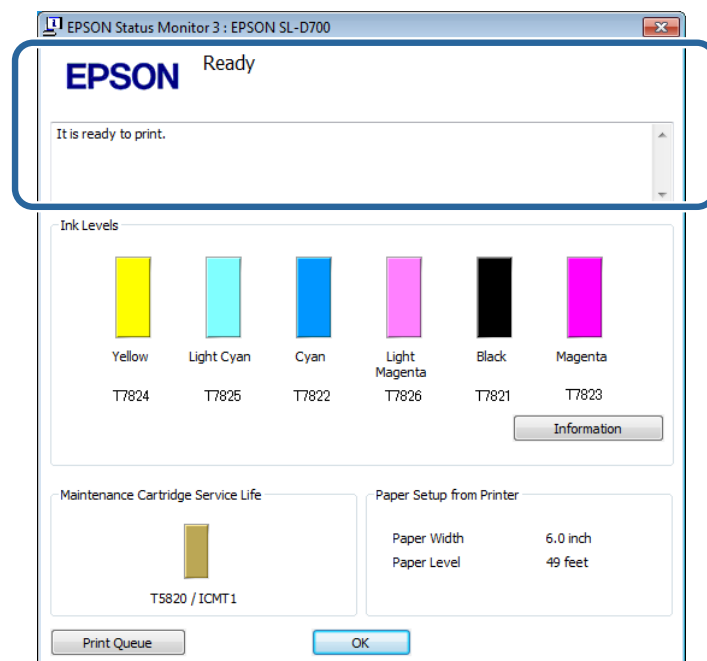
EPSON Status Monitor 3 : EPSON SL-D700

EPSON

Ready

It is ready to print.

Ink Levels

| Yellow | Light Cyan | Cyan | Light Magenta | Black | Magenta |
|---|---|---|---|---|---|
| T7824 | T7825 | T7822 | T7826 | T7821 | T7823 |

Information

Maintenance Cartridge Service Life

T5820 / ICMT1

Paper Setup from Printer

| Paper Width | 6.0 inch |
|---|---|
| Paper Level | 49 feet |

Print Queue

OK